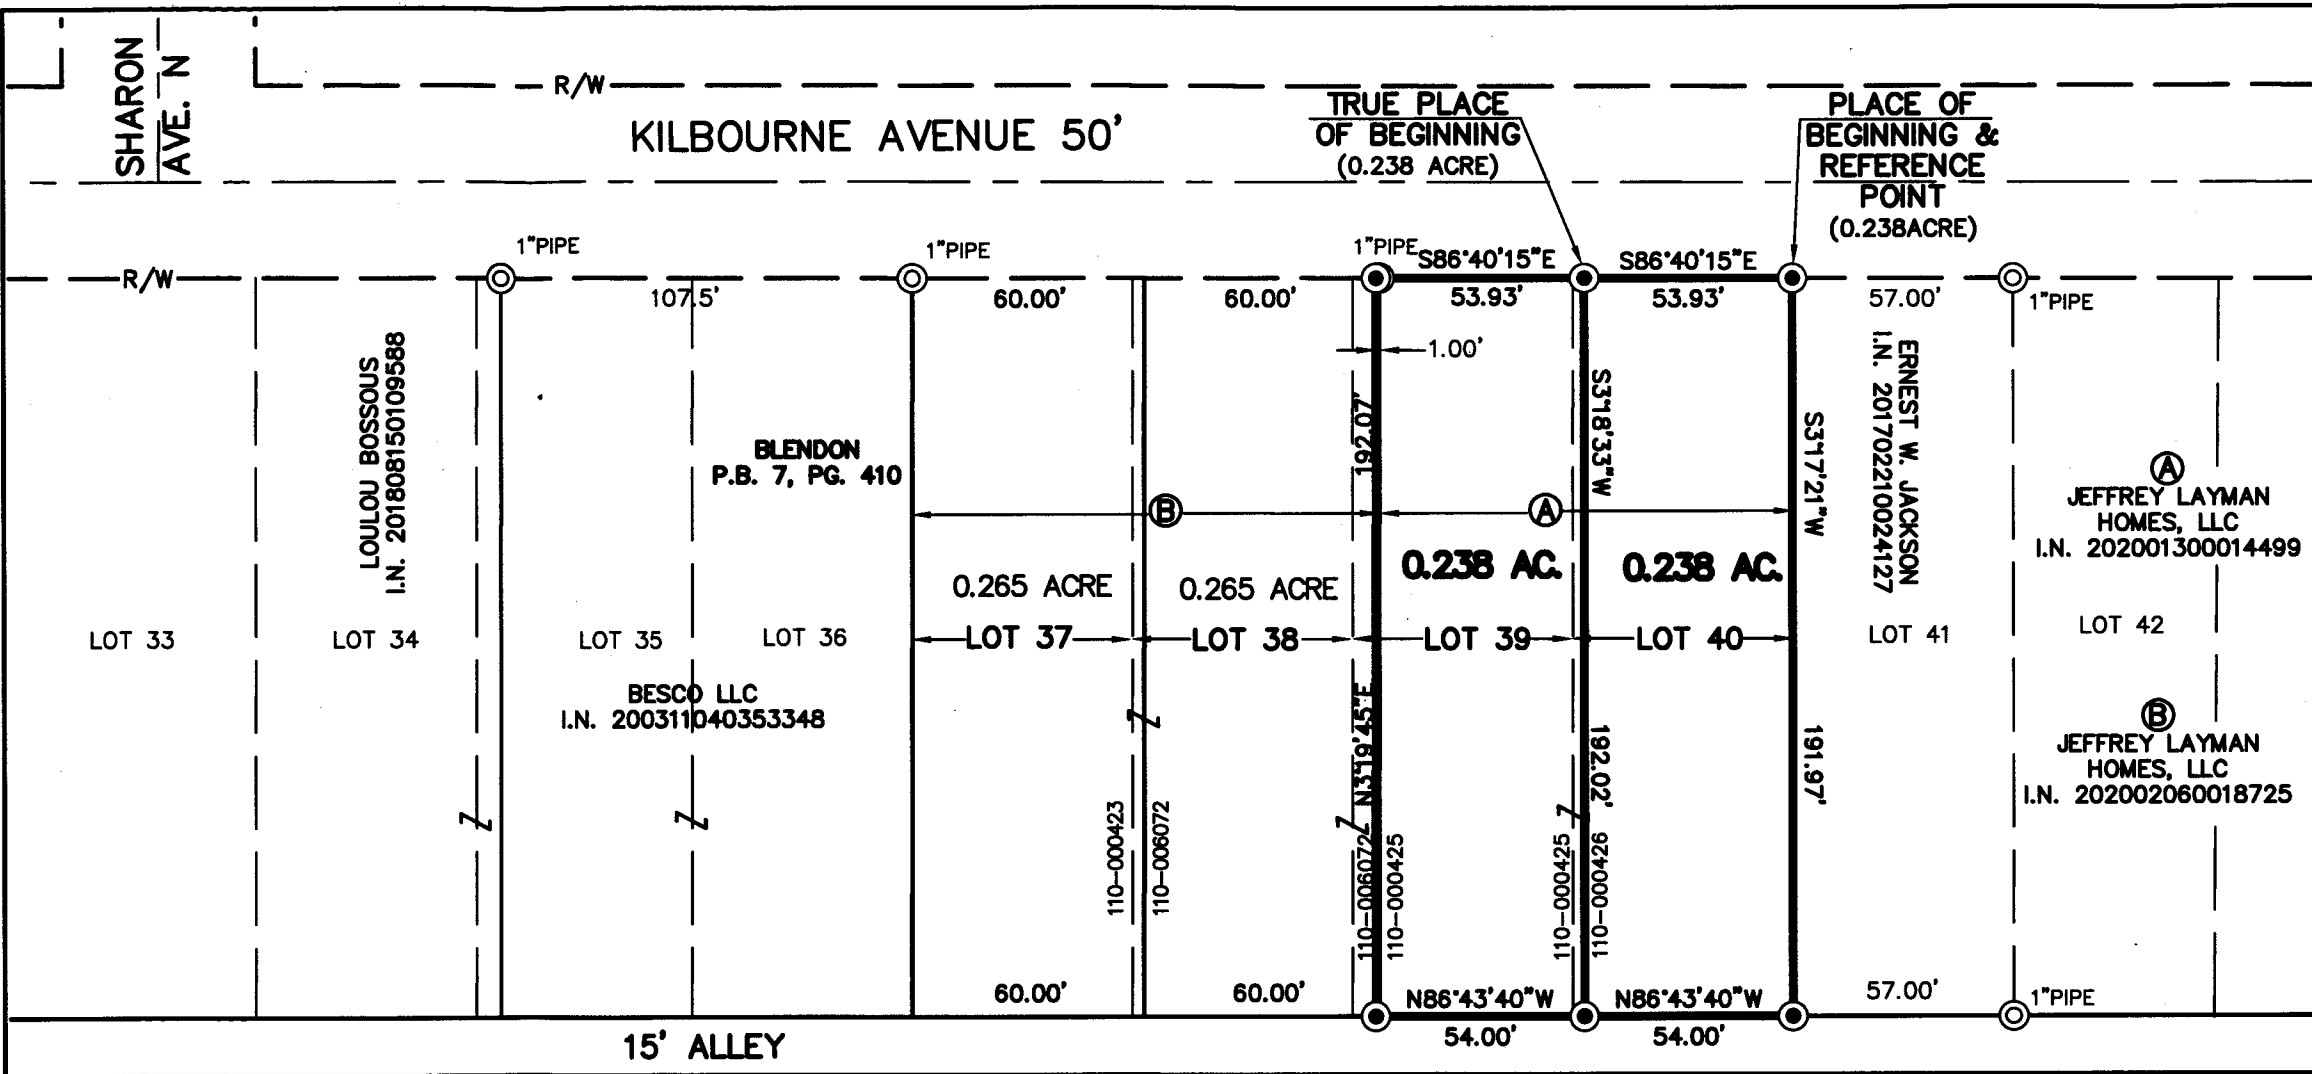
SHARON AVE. N

R/W

KILBOURNE AVENUE 50'

TRUE PLACE OF BEGINNING (0.238 ACRE)

PLACE OF BEGINNING & REFERENCE POINT (0.238ACRE)

R/W

1"PIPE

1"PIPE

1"PIPE

S86°40'15"E

S86°40'15"E

1"PIPE

107.5'

60.00'

60.00'

53.93'

53.93'

57.00'

1.00'

LOULOU BOSSOUS I.N. 201808150109588

BLENDON P.B. 7, PG. 410

192.07'

S3°18'33"W

S3°17'21"W

ERNEST W. JACKSON I.N. 201702210024127

Ⓐ JEFFREY LAYMAN HOMES, LLC I.N. 202001300014499

Ⓑ

Ⓐ

0.265 ACRE

0.265 ACRE

0.238 AC.

0.238 AC.

LOT 33

LOT 34

LOT 35

LOT 36

LOT 37

LOT 38

LOT 39

LOT 40

LOT 41

LOT 42

BESCO LLC I.N. 200311040353348

N3°19'45"E

192.02'

191.97'

Ⓑ JEFFREY LAYMAN HOMES, LLC I.N. 202002060018725

110-000423

110-006072

110-006072

110-000425

110-000425

110-000426

60.00'

60.00'

N86°43'40"W

N86°43'40"W

57.00'

1"PIPE

15' ALLEY

54.00'

54.00'